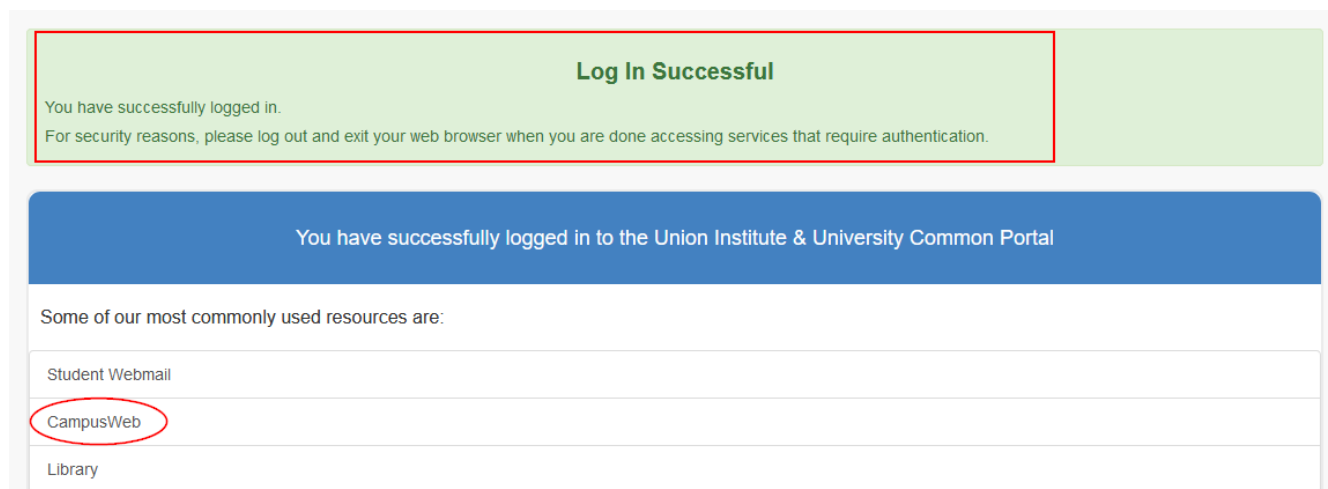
Log In Successful

You have successfully logged in.

For security reasons, please log out and exit your web browser when you are done accessing services that require authentication.

You have successfully logged in to the Union Institute & University Common Portal

Some of our most commonly used resources are:

Student Webmail

CampusWeb

Library